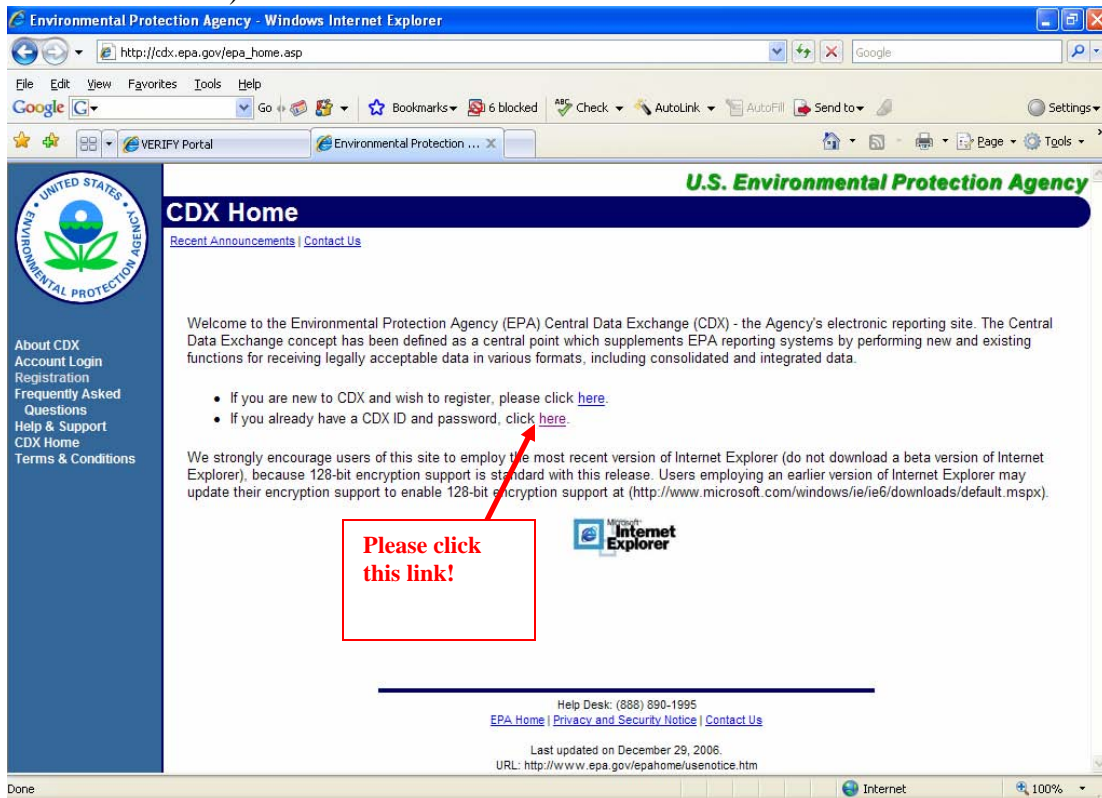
Environmental Protection Agency - Windows Internet Explorer

http://cdx.epa.gov/epa_home.asp

Google

File Edit View Favorites Tools Help

Google G Go Bookmarks 6 blocked Check AutoLink AutoFill Send to Settings

VERIFY Portal Environmental Protection ...

Page Tools

UNITED STATES ENVIRONMENTAL PROTECTION AGENCY

U.S. Environmental Protection Agency

CDX Home

Recent Announcements | Contact Us

About CDX
Account Login
Registration
Frequently Asked Questions
Help & Support
CDX Home
Terms & Conditions

Welcome to the Environmental Protection Agency (EPA) Central Data Exchange (CDX) - the Agency's electronic reporting site. The Central Data Exchange concept has been defined as a central point which supplements EPA reporting systems by performing new and existing functions for receiving legally acceptable data in various formats, including consolidated and integrated data.

- If you are new to CDX and wish to register, please click here.
- If you already have a CDX ID and password, click here.

We strongly encourage users of this site to employ the most recent version of Internet Explorer (do not download a beta version of Internet Explorer), because 128-bit encryption support is standard with this release. Users employing an earlier version of Internet Explorer may update their encryption support to enable 128-bit encryption support at (http://www.microsoft.com/windows/ie/ie6/downloads/default.mspx).

Please click this link!

Microsoft Internet Explorer

Help Desk: (888) 890-1995
EPA Home | Privacy and Security Notice | Contact Us

Last updated on December 29, 2006.
URL: http://www.epa.gov/epahome/usenotice.htm

Done

Internet

100%